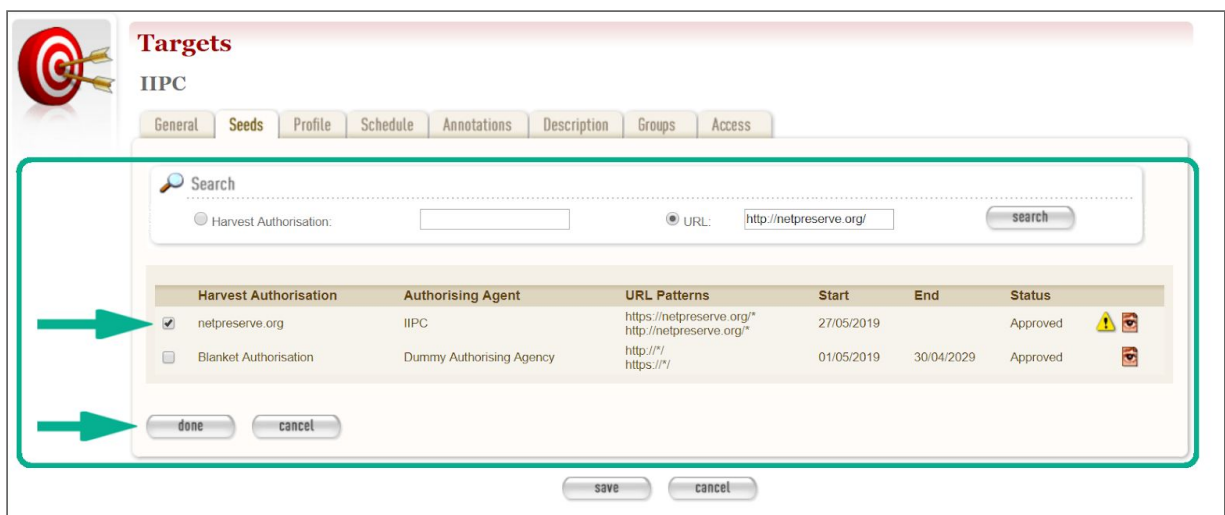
Targets

IIPC

General | Seeds | Profile | Schedule | Annotations | Description | Groups | Access

Search

Harvest Authorisation:

URL: http://netpreserve.org/

search

| | Harvest Authorisation | Authorising Agent | URL Patterns | Start | End | Status |
|---|---|---|---|---|---|---|
| ☑ | netpreserve.org | IIPC | https://netpreserve.org/* http://netpreserve.org/* | 27/05/2019 | | Approved |
| ☐ | Blanket Authorisation | Dummy Authorising Agency | http://*/ https://*/ | 01/05/2019 | 30/04/2029 | Approved |

done cancel

save cancel